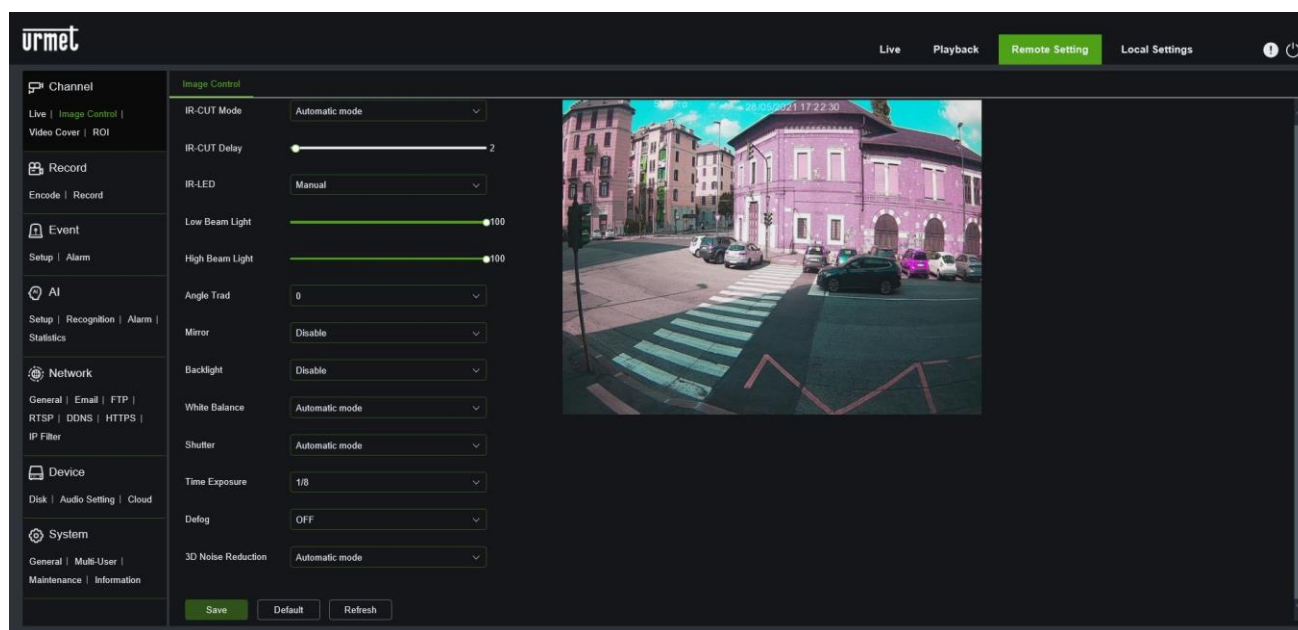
urmet

Live Playback Remote Setting Local Settings

Channel
Live | Image Control |
Video Cover | ROI

Record
Encode | Record

Event
Setup | Alarm

AI
Setup | Recognition | Alarm | Statistics

Network
General | Email | FTP | RTSP | DDNS | HTTPS | IP Filter

Device
Disk | Audio Setting | Cloud

System
General | Multi-User | Maintenance | Information

Image Control

IR-CUT Mode Automatic mode
IR-CUT Delay 2
IR-LED Manual
Low Beam Light 100
High Beam Light 100
Angle Trad 0
Mirror Disable
Backlight Disable
White Balance Automatic mode
Shutter Automatic mode
Time Exposure 1/8
Defog OFF
3D Noise Reduction Automatic mode

28/05/2021 17:22:30

Save Default Refresh